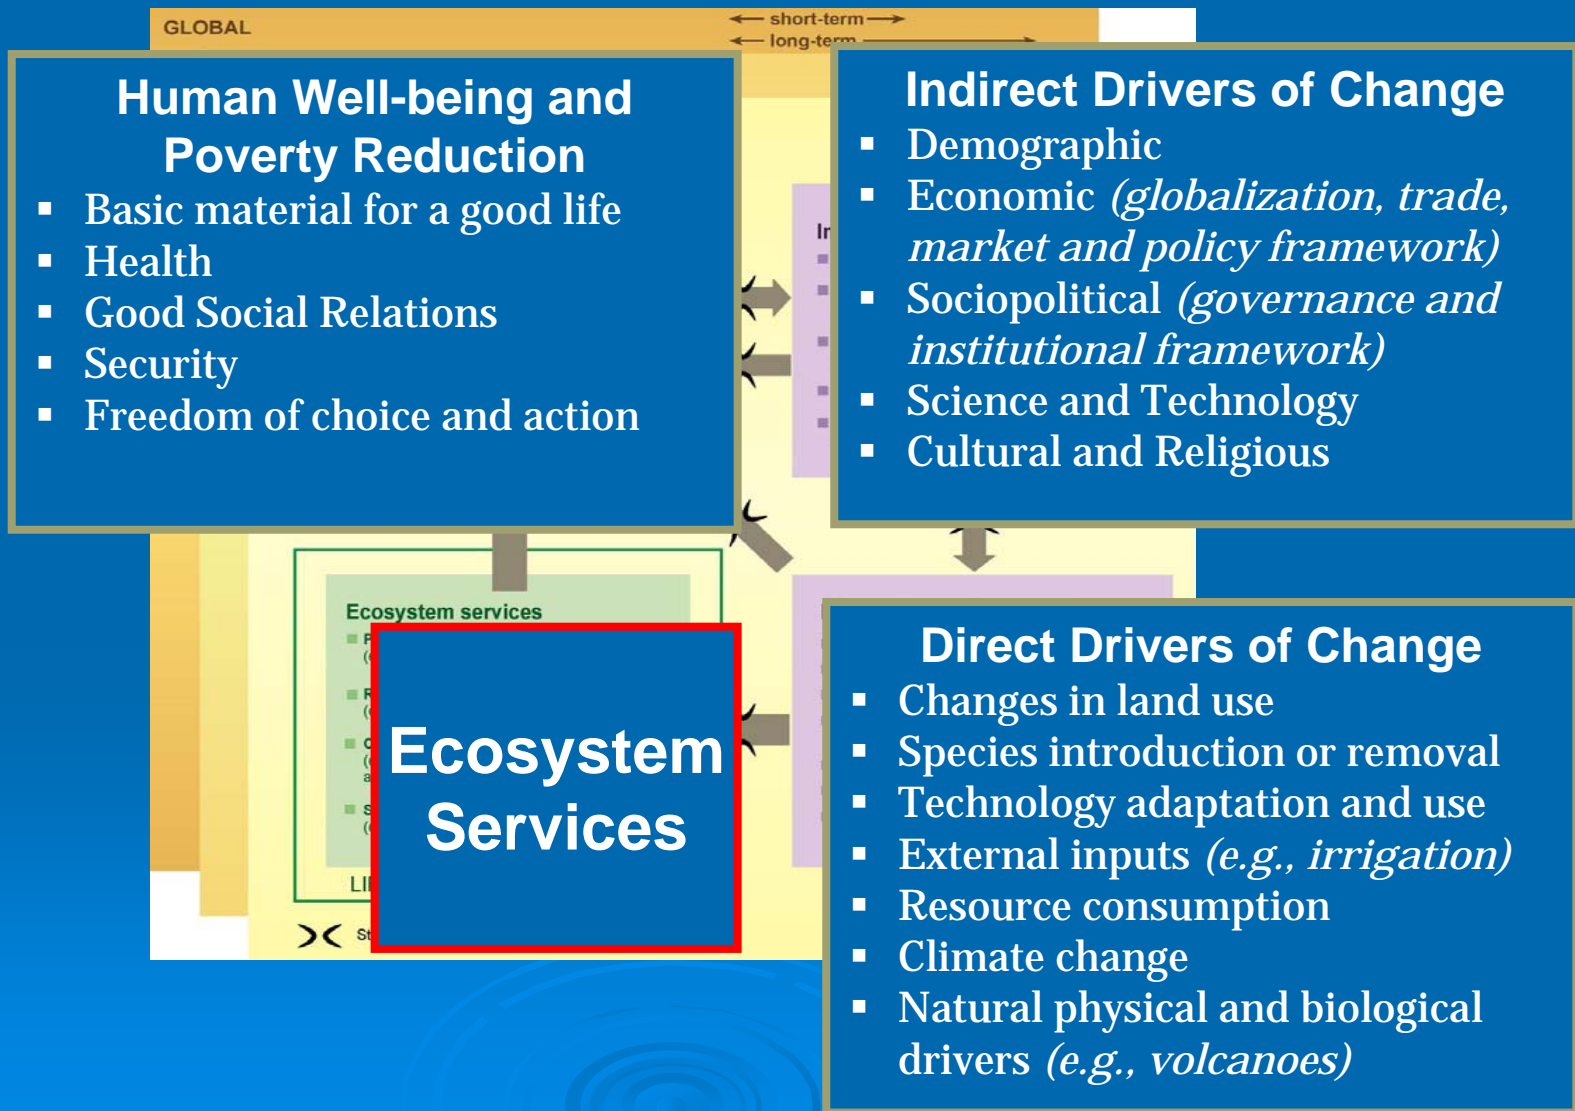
GLOBAL

short-term

long-term

Human Well-being and Poverty Reduction

- Basic material for a good life
- Health
- Good Social Relations
- Security
- Freedom of choice and action

Indirect Drivers of Change

- Demographic
- Economic *(globalization, trade, market and policy framework)*
- Sociopolitical *(governance and institutional framework)*
- Science and Technology
- Cultural and Religious

Ecosystem services

LI

Ecosystem Services

Direct Drivers of Change

- Changes in land use
- Species introduction or removal
- Technology adaptation and use
- External inputs *(e.g., irrigation)*
- Resource consumption
- Climate change
- Natural physical and biological drivers *(e.g., volcanoes)*